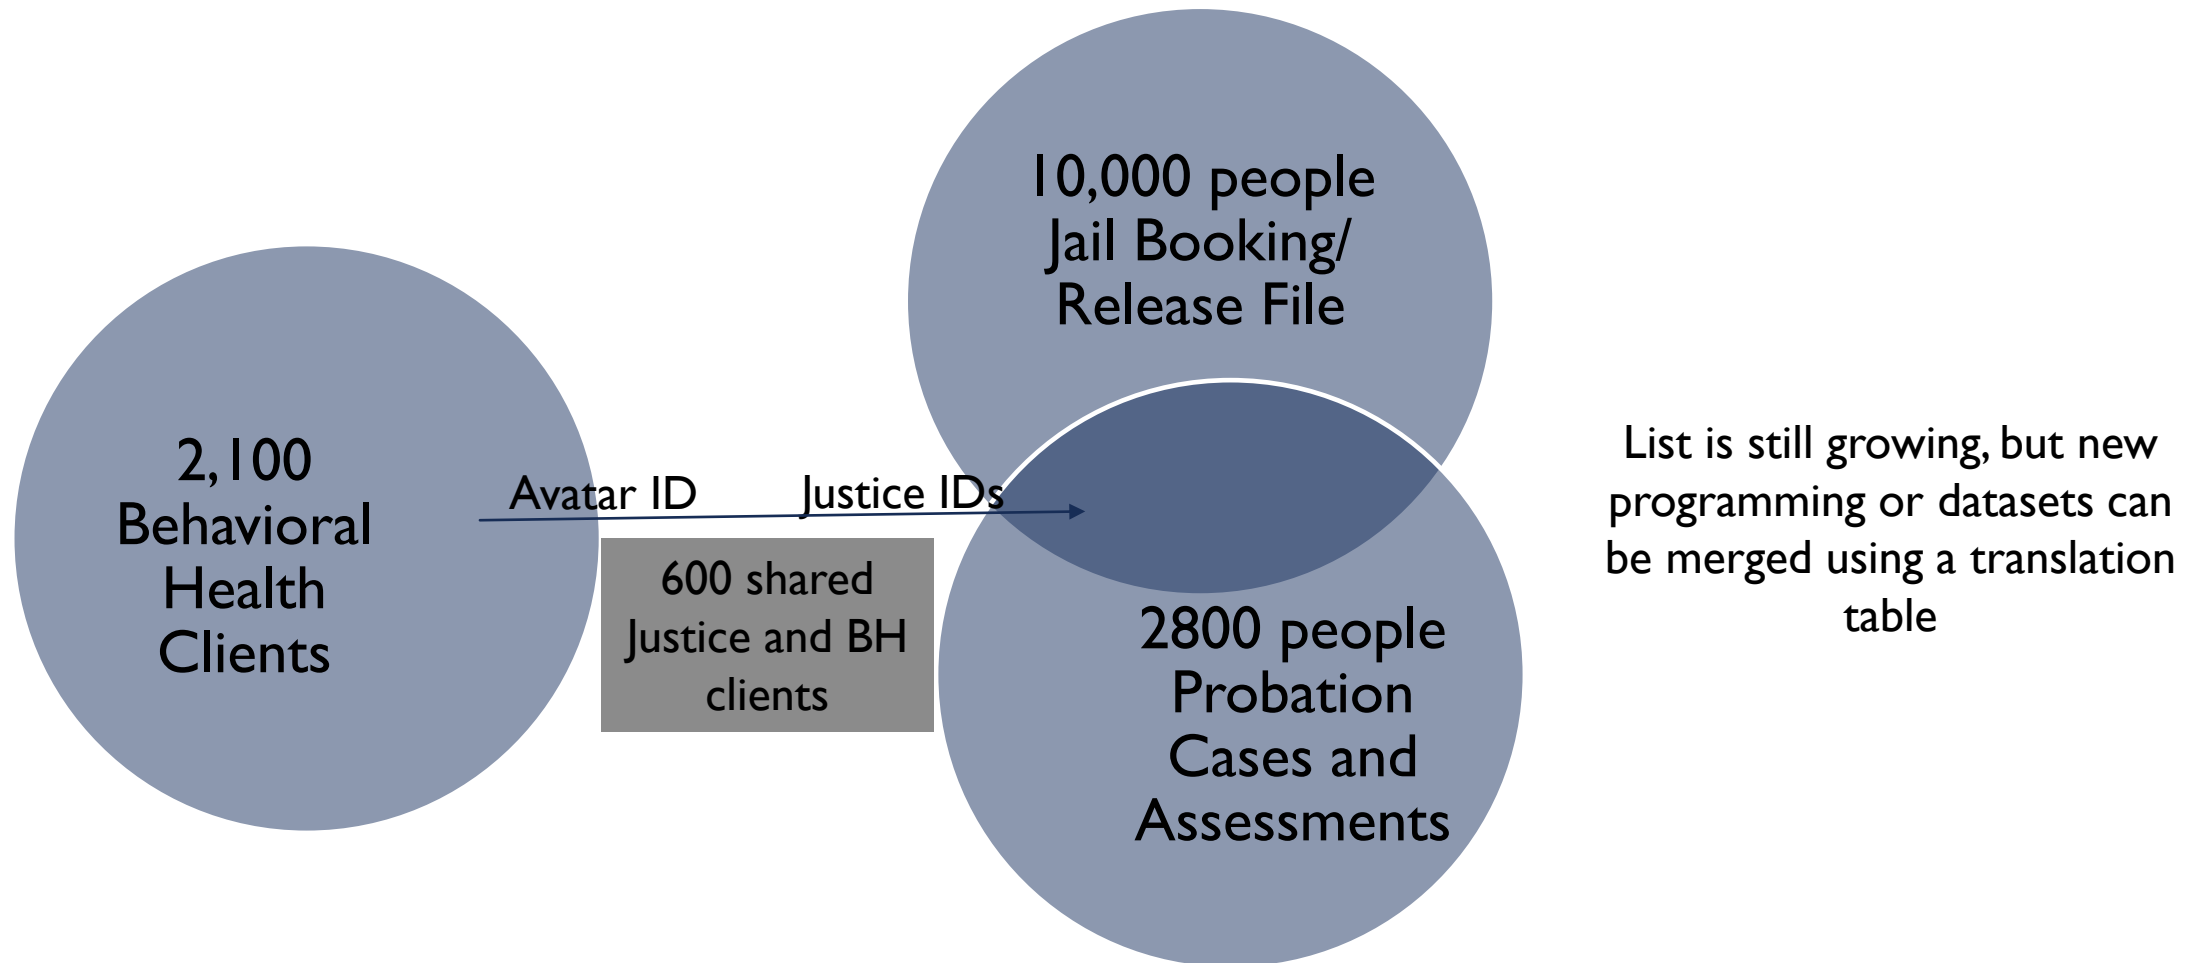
10,000 people Jail Booking/ Release File

2,100 Behavioral Health Clients

Avatar ID

Justice IDs

600 shared Justice and BH clients

2800 people Probation Cases and Assessments

List is still growing, but new programming or datasets can be merged using a translation table